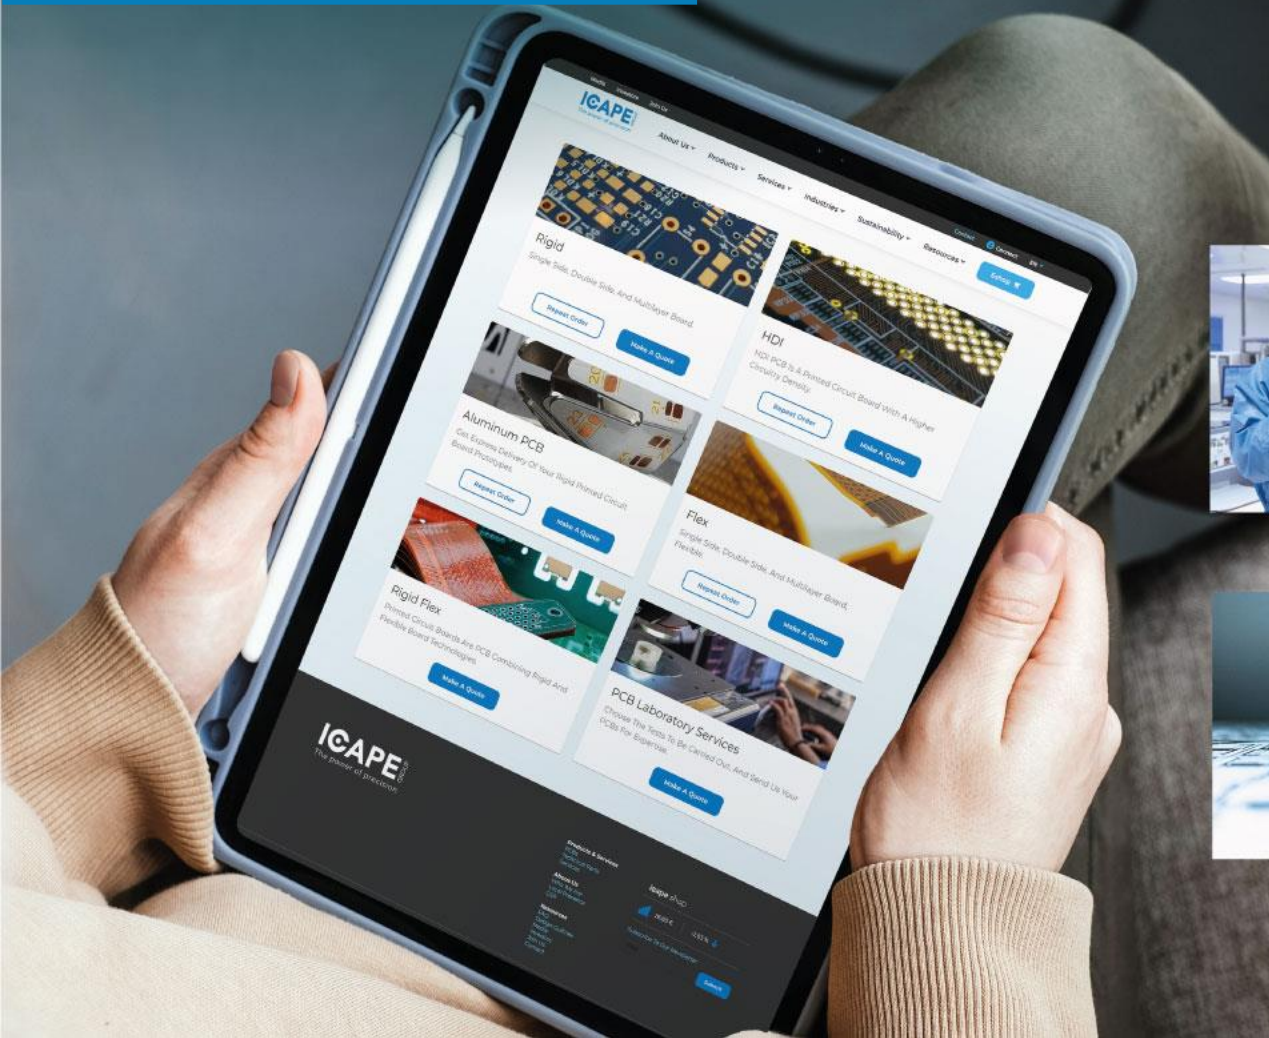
ICAPE
The power of precision

About Us Products Services Industries Sustainability Resources

Contact Connect EN

Extras

Rigid
Single Side, Double Side, And Multilayer Board.
Repeat Order
Make A Quote

HDI
HDI PCB Is A Printed Circuit Board With A Higher Circuitry Density.
Repeat Order
Make A Quote

Aluminum PCB
Get Express Delivery Of Your Rigid Printed Circuit Board Prototypes.
Repeat Order
Make A Quote

Flex
Single Side, Double Side, And Multilayer Board, Flexible.
Repeat Order
Make A Quote

Rigid Flex
Printed Circuit Boards Are PCB Combining Rigid And Flexible Board Technologies.
Make A Quote

PCB Laboratory Services
Choose The Tests To Be Carried Out, And Send Us Your PCBs For Expertise.
Make A Quote

ICAPE GROUP
The power of precision

Products & Services
About Us
Resources

Icape shop

Subscribe To Our Newsletter
Submit